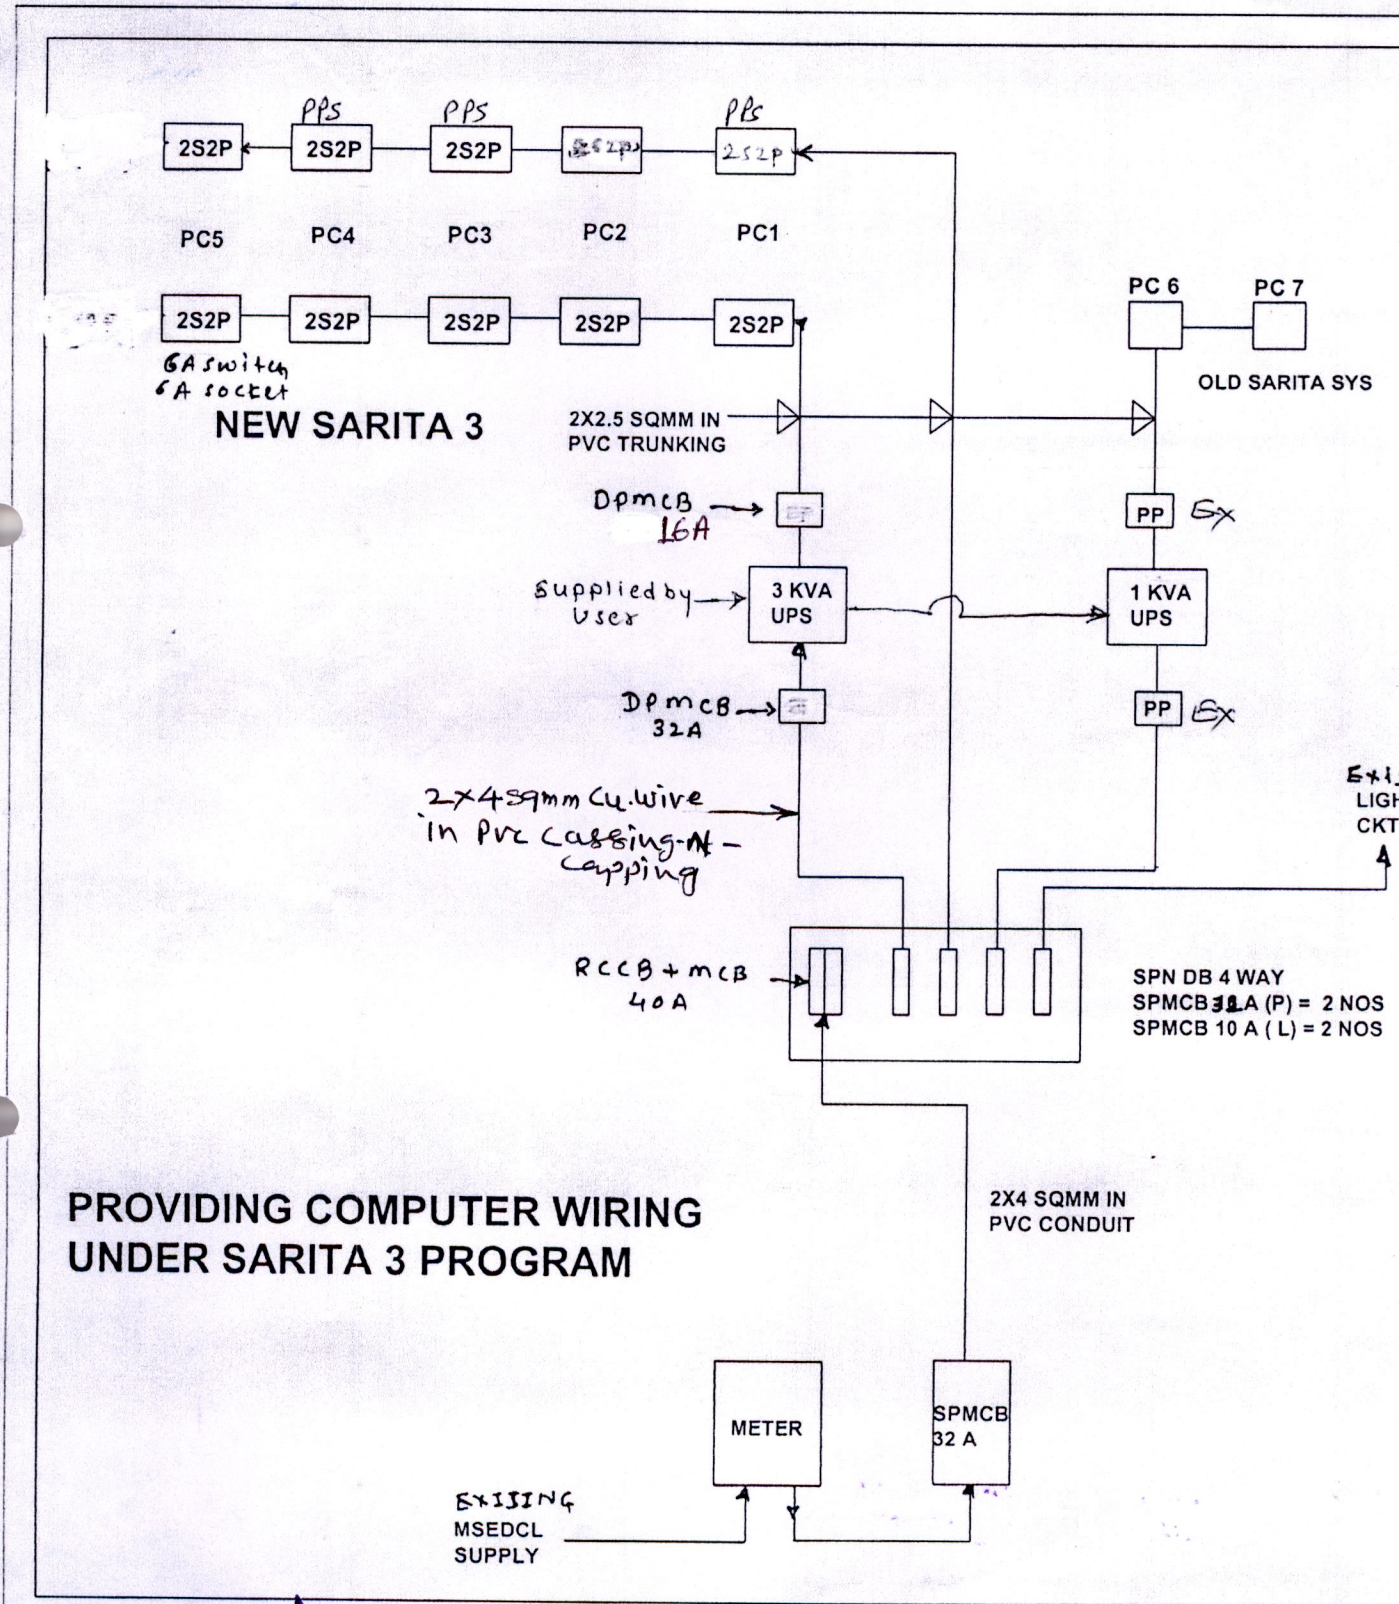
PPS PPS PPS

2S2P 2S2P 2S2P 2S2P 2S2P

PC5 PC4 PC3 PC2 PC1

PC 6 PC 7

2S2P 2S2P 2S2P 2S2P 2S2P

6A switch
6A socket

OLD SARITA SYS

NEW SARITA 3

2X2.5 SQMM IN PVC TRUNKING

DPMCB 16A

PP Ex

Supplied by User

3 KVA UPS

1 KVA UPS

DPMCB 32A

PP Ex

Exi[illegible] LIGH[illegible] CKT

2x4 sqmm Cu.wire in PVC cassing-N-capping

RCCB + MCB 40A

SPN DB 4 WAY
SPMCB 32A (P) = 2 NOS
SPMCB 10 A ( L) = 2 NOS

PROVIDING COMPUTER WIRING UNDER SARITA 3 PROGRAM

2X4 SQMM IN PVC CONDUIT

METER

SPMCB 32 A

EXISING MSEDCL SUPPLY